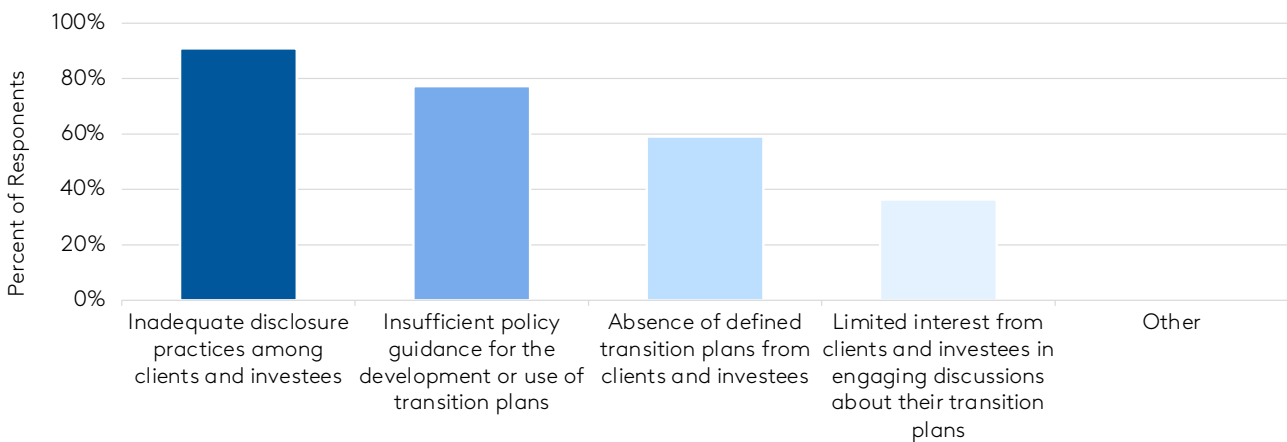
100%
80%
60%
40%
20%
0%

Percent of Responents

Inadequate disclosure practices among clients and investees

Insufficient policy guidance for the development or use of transition plans

Absence of defined transition plans from clients and investees

Limited interest from clients and investees in engaging discussions about their transition plans

Other